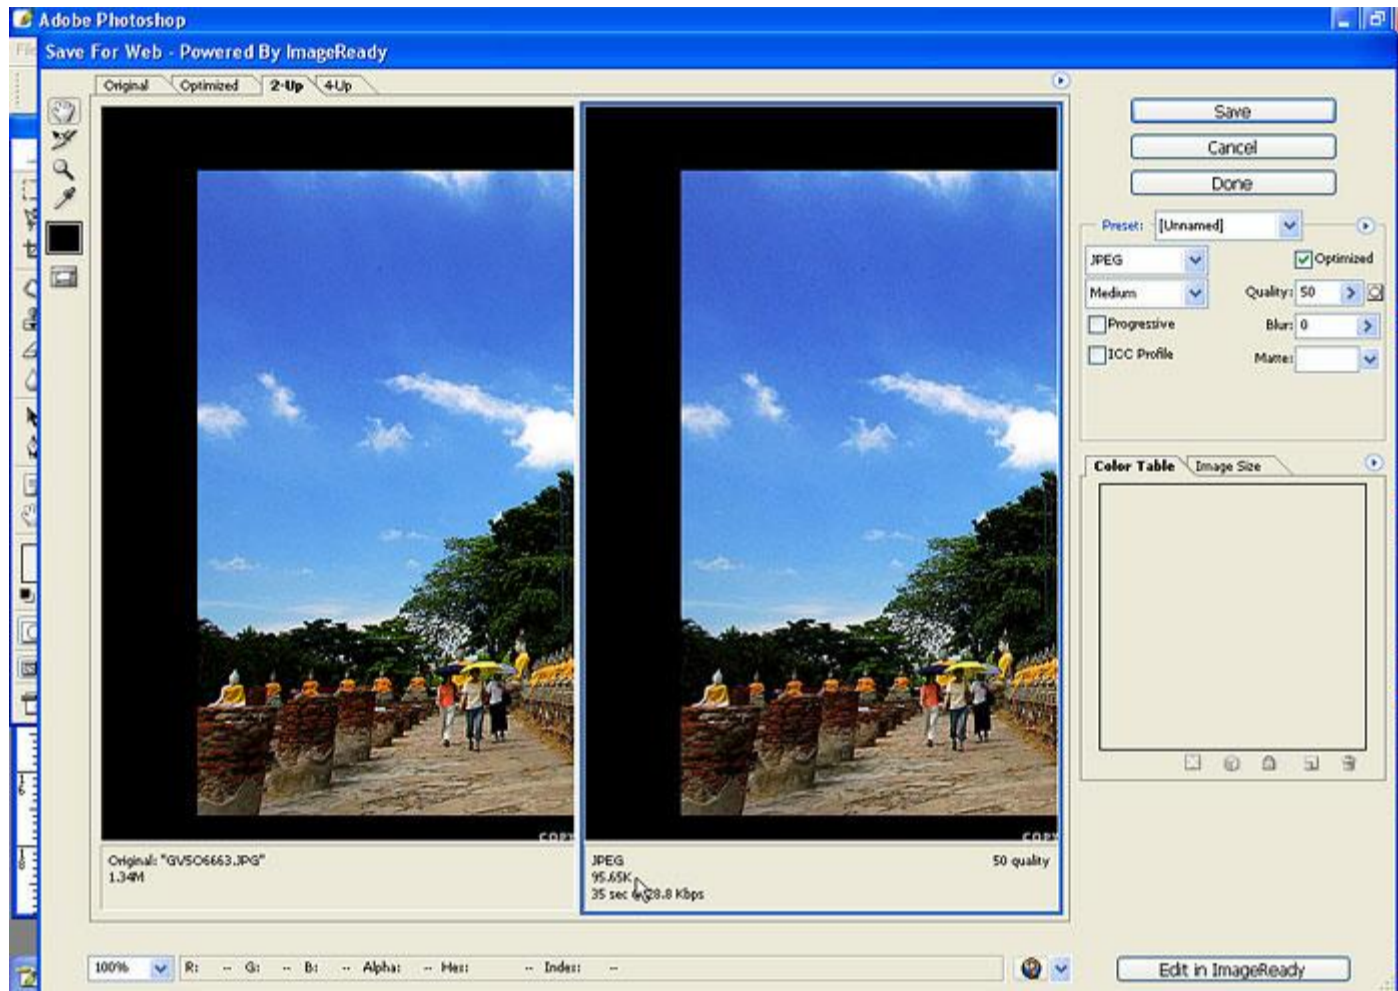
Adobe Photoshop

Save For Web - Powered By ImageReady

Original | Optimized | 2-Up | 4-Up

Save

Cancel

Done

Preset: [Unnamed]

JPEG

Optimized

Medium

Quality: 50

Progressive

Blur: 0

ICC Profile

Matte:

Color Table | Image Size

Original: "GVSO6663.JPG"
1.34M

JPEG
95.65K
35 sec @ 28.8 Kbps

50 quality

100%

R: -- G: -- B: -- Alpha: -- Hex: -- Index: --

Edit in ImageReady